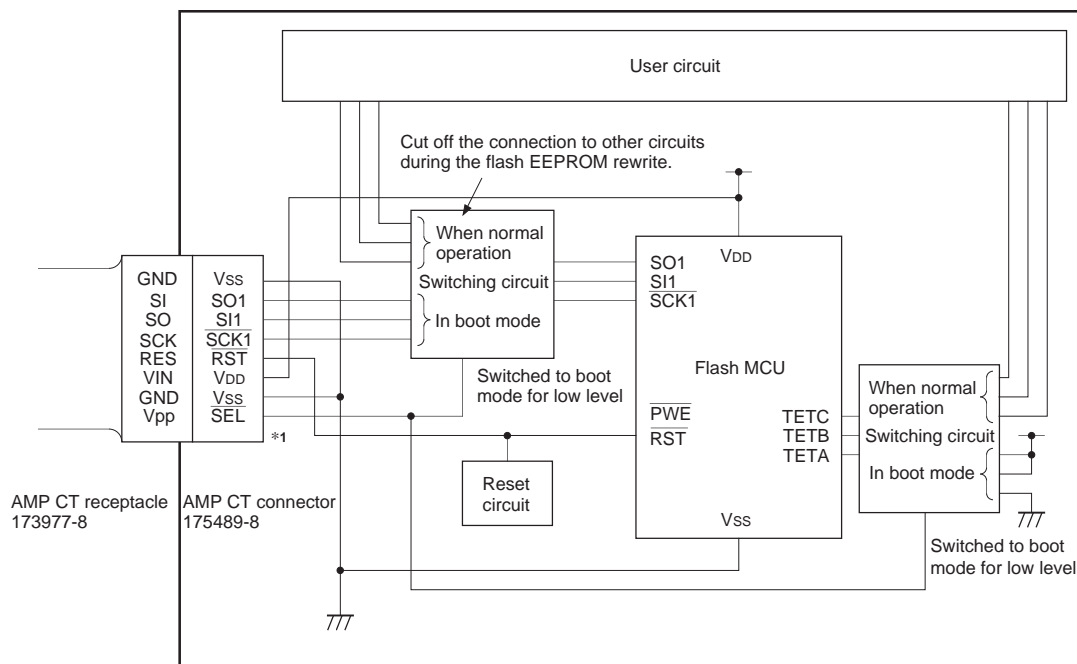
User circuit

Cut off the connection to other circuits during the flash EEPROM rewrite.

When normal operation

Switching circuit

In boot mode

Switched to boot mode for low level

GND
SI
SO
SCK
RES
VIN
GND
Vpp

Vss
SO1
SI1
$\overline{SCK1}$
$\overline{RST}$
VDD
$\overline{Vss}$
SEL

*1

VDD

SO1
$\overline{SI1}$
SCK1

Flash MCU

$\overline{PWE}$
$\overline{RST}$

TETC
TETB
TETA

Vss

Reset circuit

When normal operation

Switching circuit

In boot mode

Switched to boot mode for low level

AMP CT receptacle 173977-8

AMP CT connector 175489-8